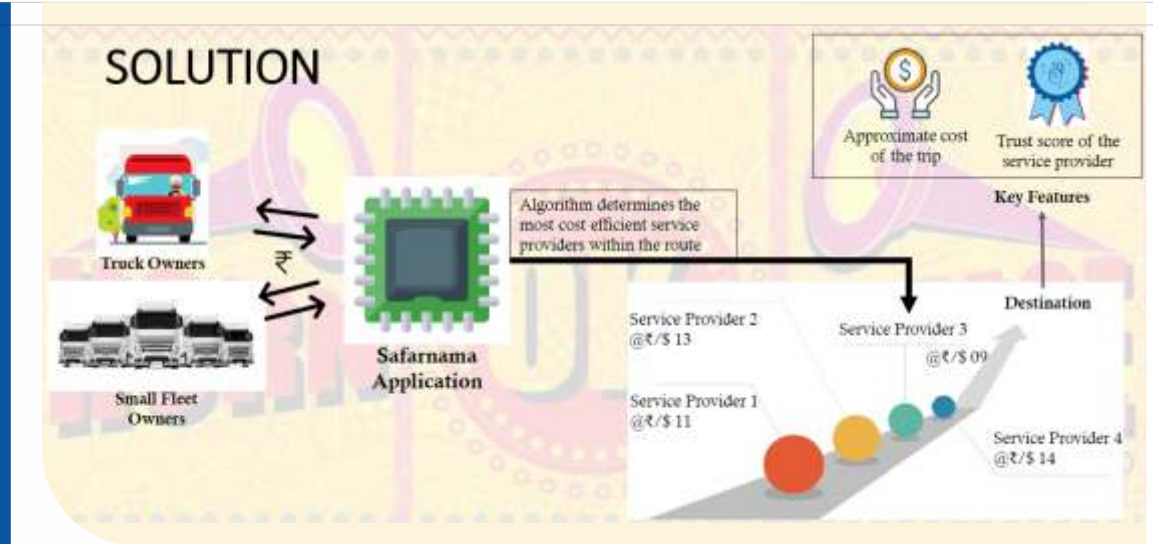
SOLUTION

Approximate cost of the trip

Trust score of the service provider

Key Features

Truck Owners

₹

Small Fleet Owners

Safarnama Application

Algorithm determines the most cost efficient service providers within the route

Destination

Service Provider 2
@₹/$ 13

Service Provider 3
@₹/$ 09

Service Provider 1
@₹/$ 11

Service Provider 4
@₹/$ 14